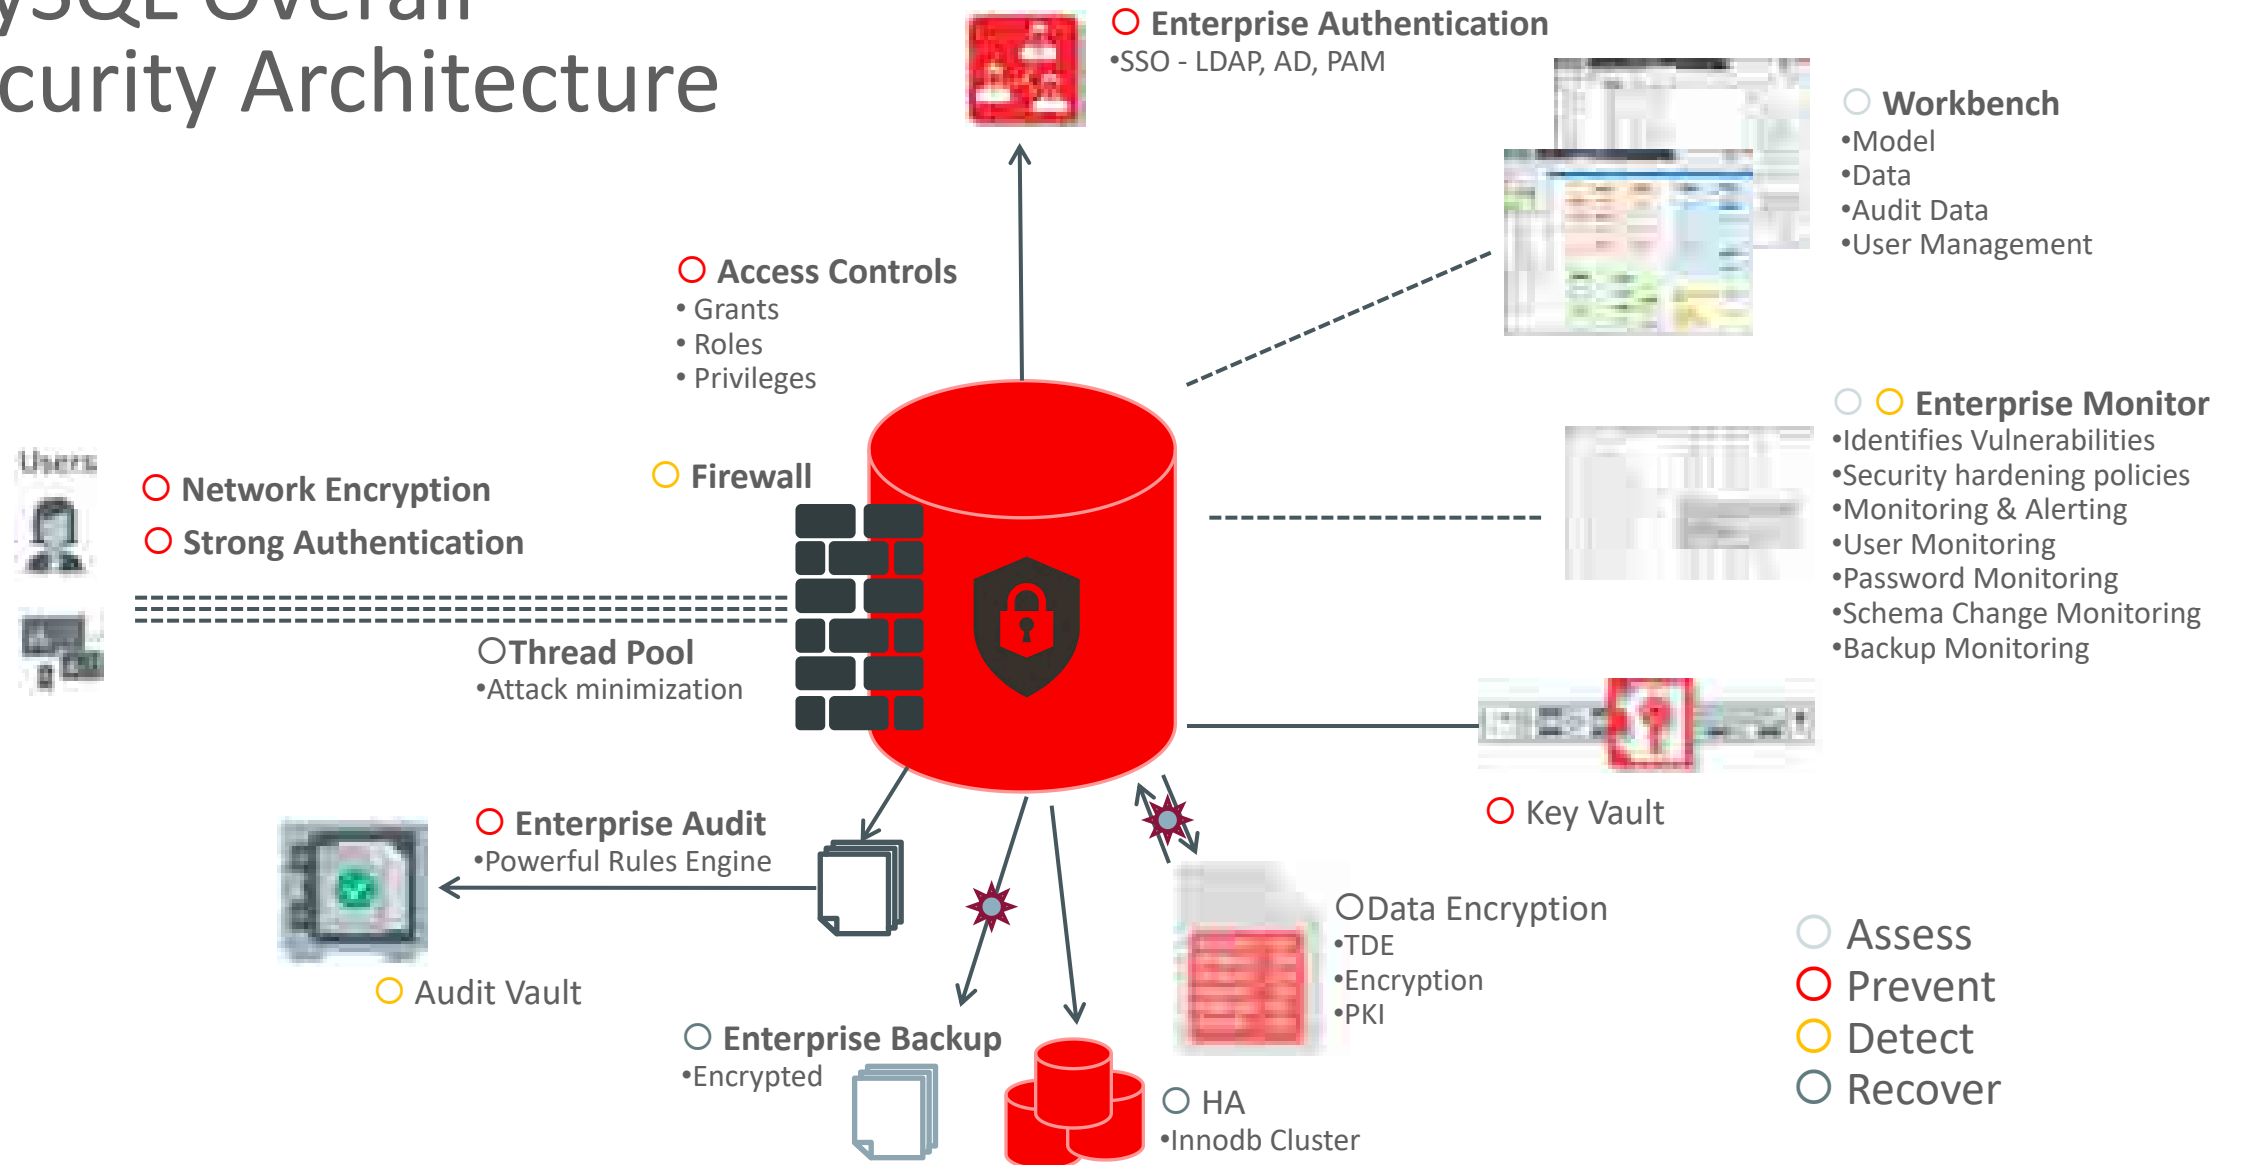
ySQL Overall
curity Architecture

Enterprise Authentication
•SSO - LDAP, AD, PAM

Workbench
•Model
•Data
•Audit Data
•User Management

Access Controls
• Grants
• Roles
• Privileges

Enterprise Monitor
•Identifies Vulnerabilities
•Security hardening policies
•Monitoring & Alerting
•User Monitoring
•Password Monitoring
•Schema Change Monitoring
•Backup Monitoring

Users

Network Encryption
Strong Authentication

Firewall

Thread Pool
•Attack minimization

Key Vault

Enterprise Audit
•Powerful Rules Engine

Audit Vault

Data Encryption
•TDE
•Encryption
•PKI

Assess
Prevent
Detect
Recover

Enterprise Backup
•Encrypted

HA
•Innodb Cluster